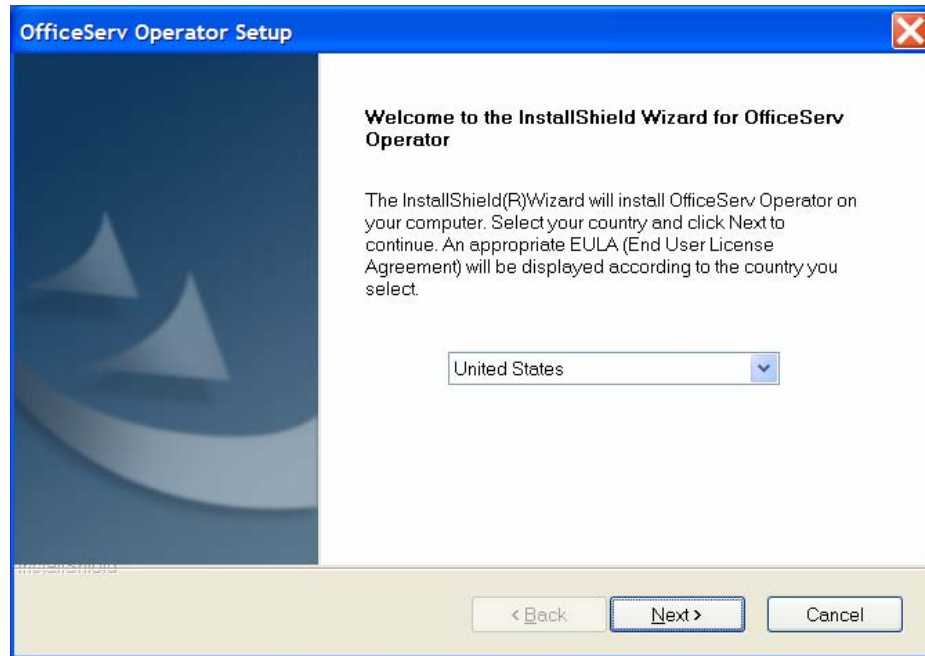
OfficeServ Operator Setup

Welcome to the InstallShield Wizard for OfficeServ Operator

The InstallShield(R)Wizard will install OfficeServ Operator on your computer. Select your country and click Next to continue. An appropriate EULA (End User License Agreement) will be displayed according to the country you select.

United States

InstallShield

< Back

Next >

Cancel